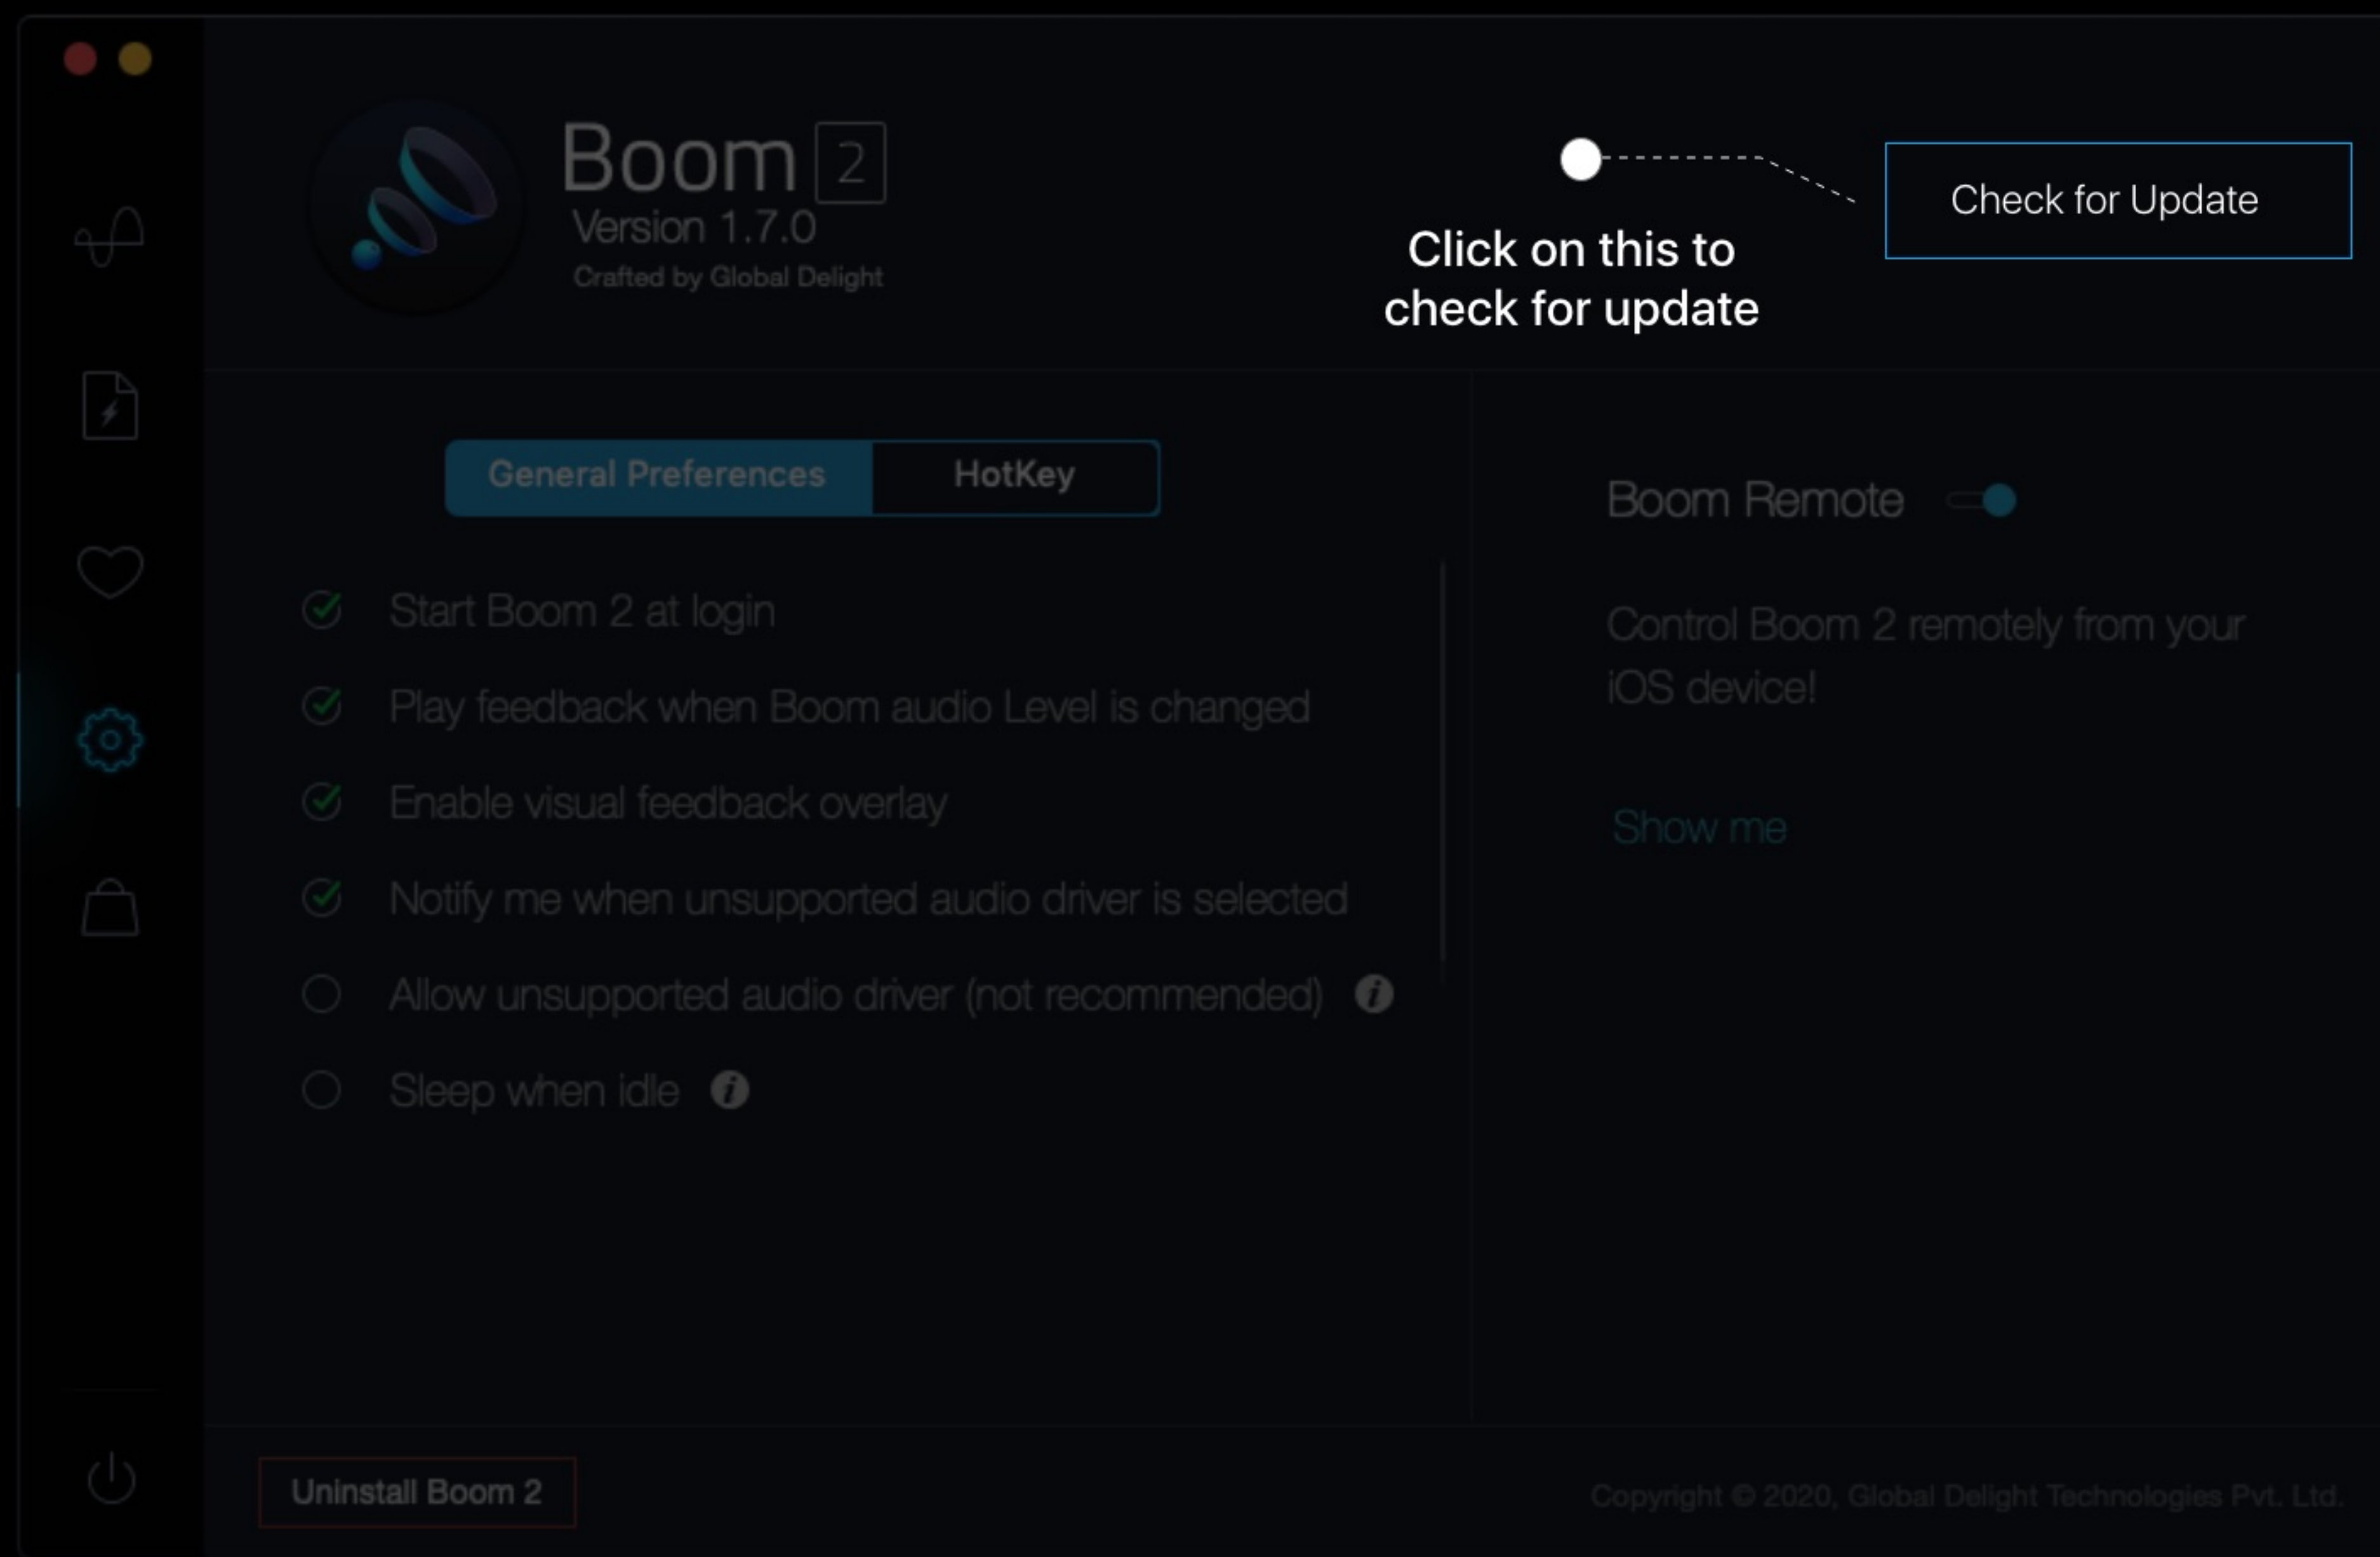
Boom 2
Version 1.7.0
Crafted by Global Delight

Click on this to check for update

Check for Update

General Preferences | HotKey

Start Boom 2 at login

Play feedback when Boom audio Level is changed

Enable visual feedback overlay

Notify me when unsupported audio driver is selected

Allow unsupported audio driver (not recommended)

Sleep when idle

Boom Remote

Control Boom 2 remotely from your iOS device!

Show me

Uninstall Boom 2

Copyright © 2020, Global Delight Technologies Pvt. Ltd.